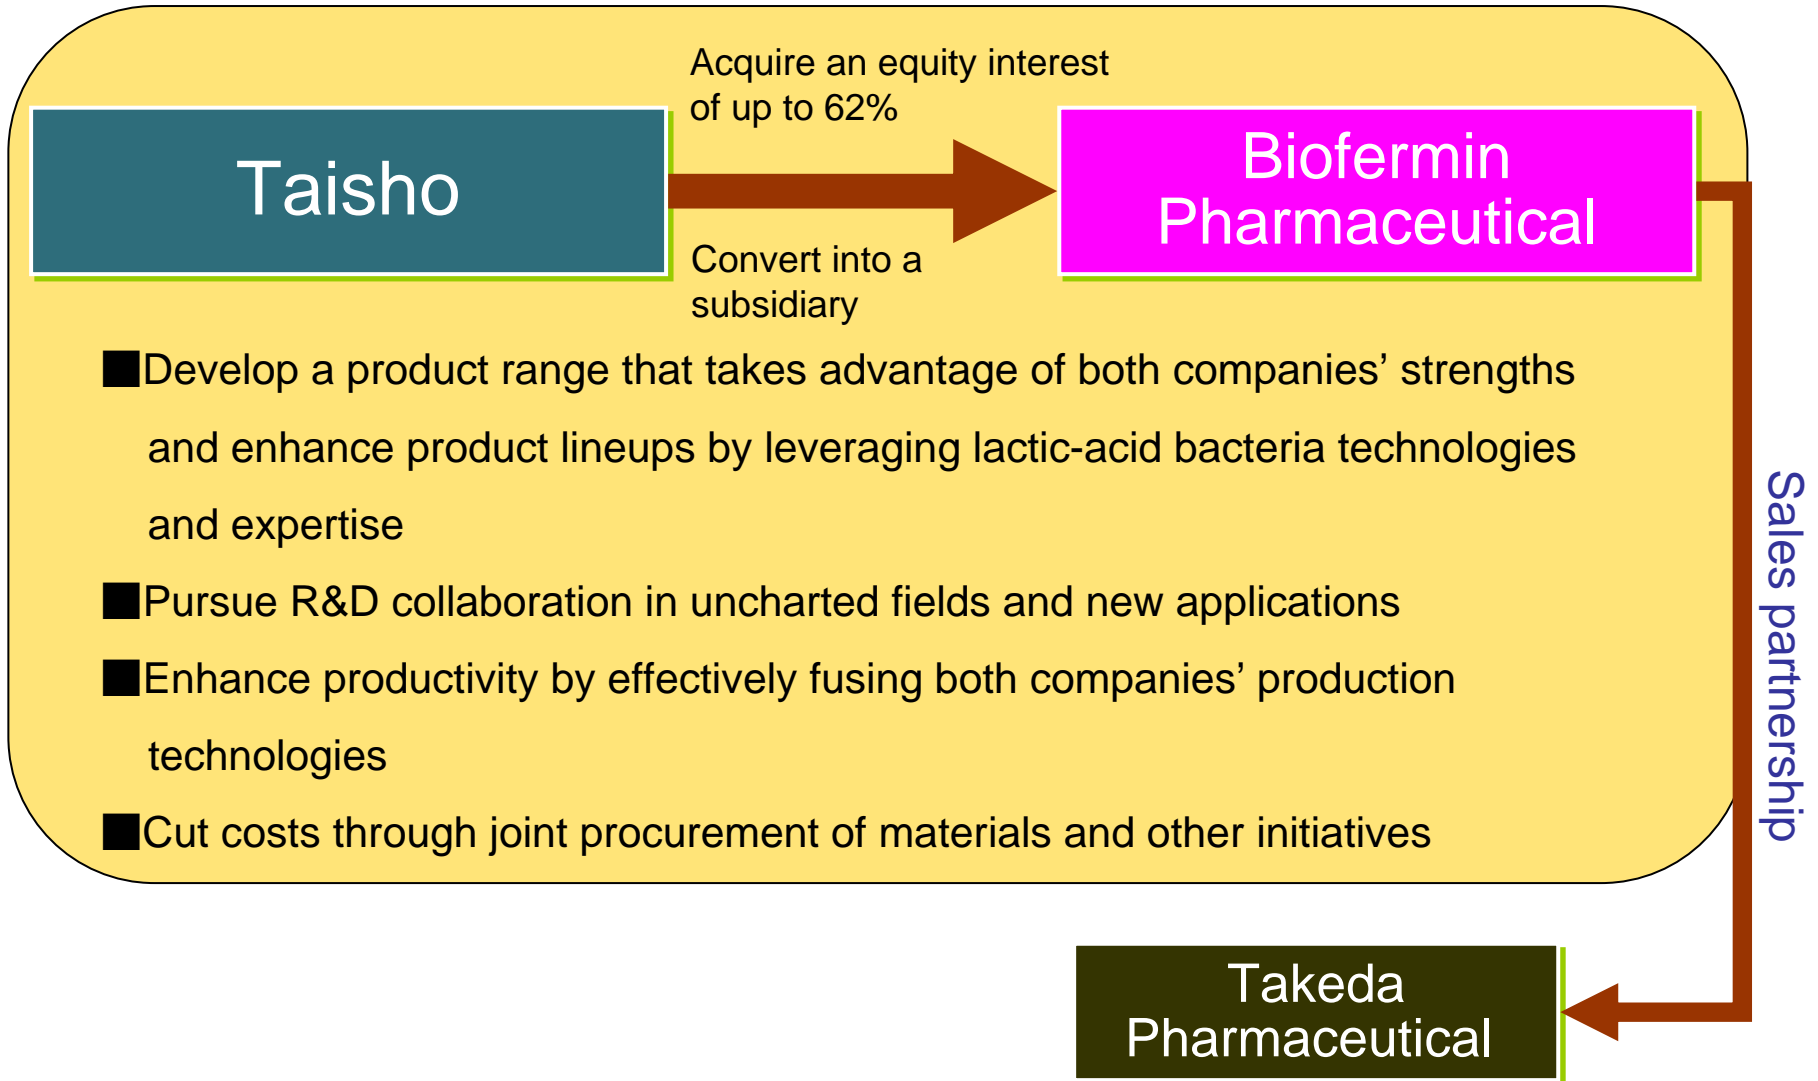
Taisho

Acquire an equity interest of up to 62%

Convert into a subsidiary

Biofermin Pharmaceutical

■Develop a product range that takes advantage of both companies’ strengths and enhance product lineups by leveraging lactic-acid bacteria technologies and expertise

■Pursue R&D collaboration in uncharted fields and new applications

■Enhance productivity by effectively fusing both companies’ production technologies

■Cut costs through joint procurement of materials and other initiatives

Sales partnership

Takeda Pharmaceutical